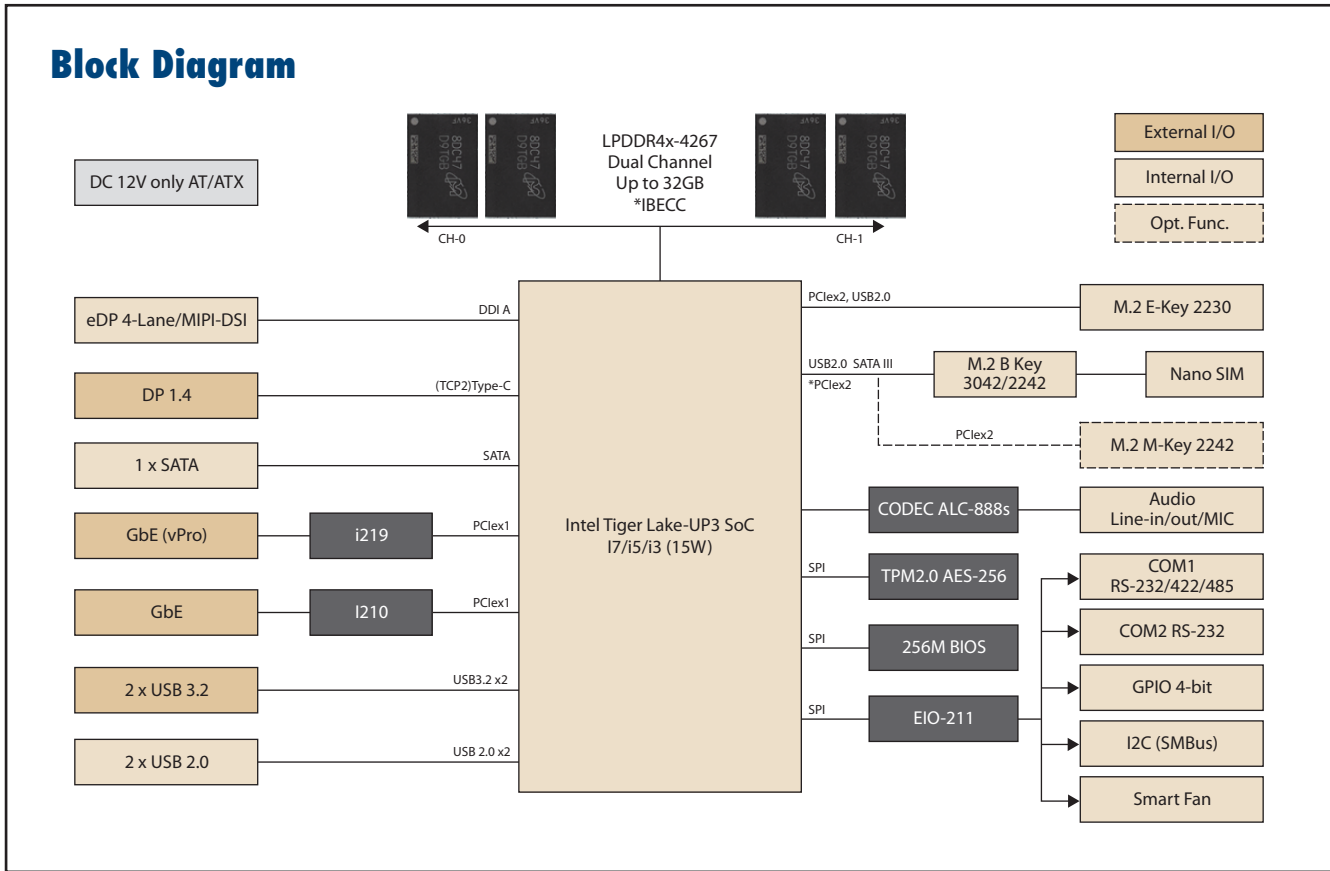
Block Diagram

LPDDR4x-4267
Dual Channel
Up to 32GB
*IBECC

CH-0

CH-1

External I/O

Internal I/O

Opt. Func.

DC 12V only AT/ATX

eDP 4-Lane/MIPI-DSI

DDI A

DP 1.4

(TCP2)Type-C

1 x SATA

SATA

GbE (vPro)

i219

PCIex1

GbE

I210

PCIex1

2 x USB 3.2

USB3.2 x2

2 x USB 2.0

USB 2.0 x2

Intel Tiger Lake-UP3 SoC
I7/i5/i3 (15W)

PCIex2, USB2.0

M.2 E-Key 2230

USB2.0 SATA III

*PCIex2

M.2 B Key
3042/2242

Nano SIM

PCIex2

M.2 M-Key 2242

CODEC ALC-888s

Audio
Line-in/out/MIC

SPI

TPM2.0 AES-256

COM1
RS-232/422/485

SPI

256M BIOS

COM2 RS-232

GPIO 4-bit

SPI

EIO-211

I2C (SMBus)

Smart Fan